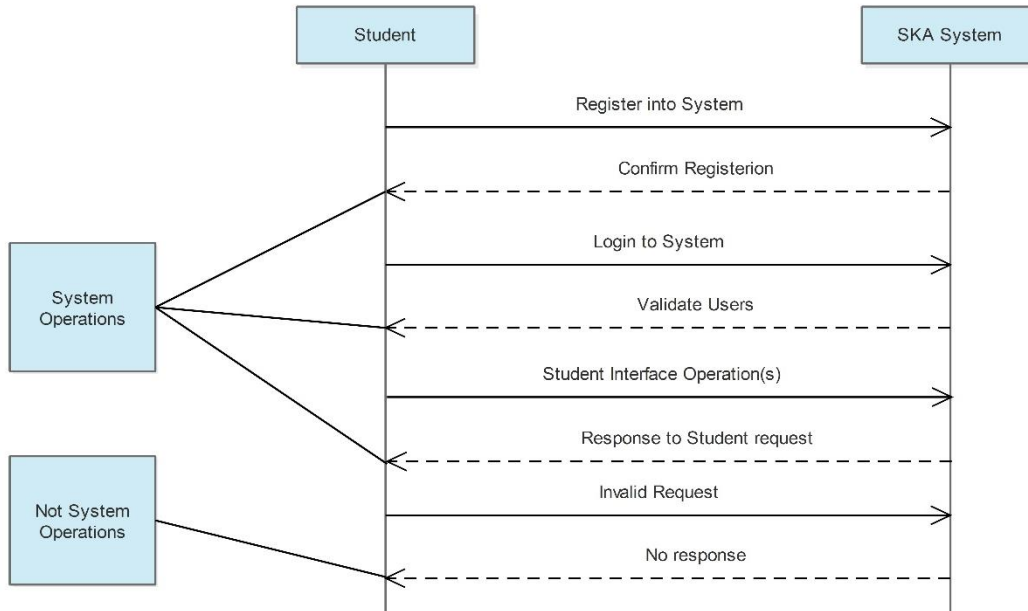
Student

SKA System

Register into System

Confirm Registerion

Login to System

Validate Users

Student Interface Operation(s)

Response to Student request

Invalid Request

No response

System Operations

Not System Operations